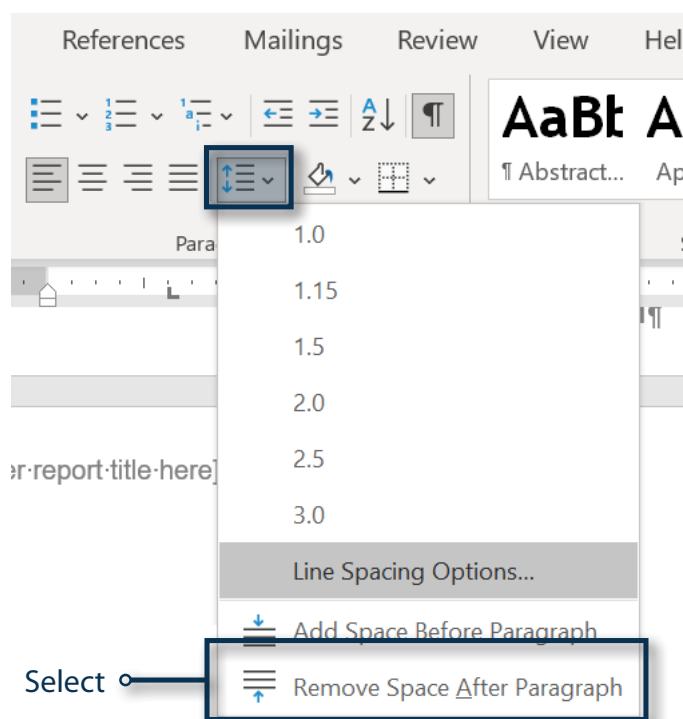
References Mailings Review View Hel

AaBb A

¶ Abstract... Ap

Para

1.0

1.15

1.5

2.0

2.5

3.0

Line Spacing Options...

er·report·title·here]

Add Space Before Paragraph

Select

Remove Space After Paragraph